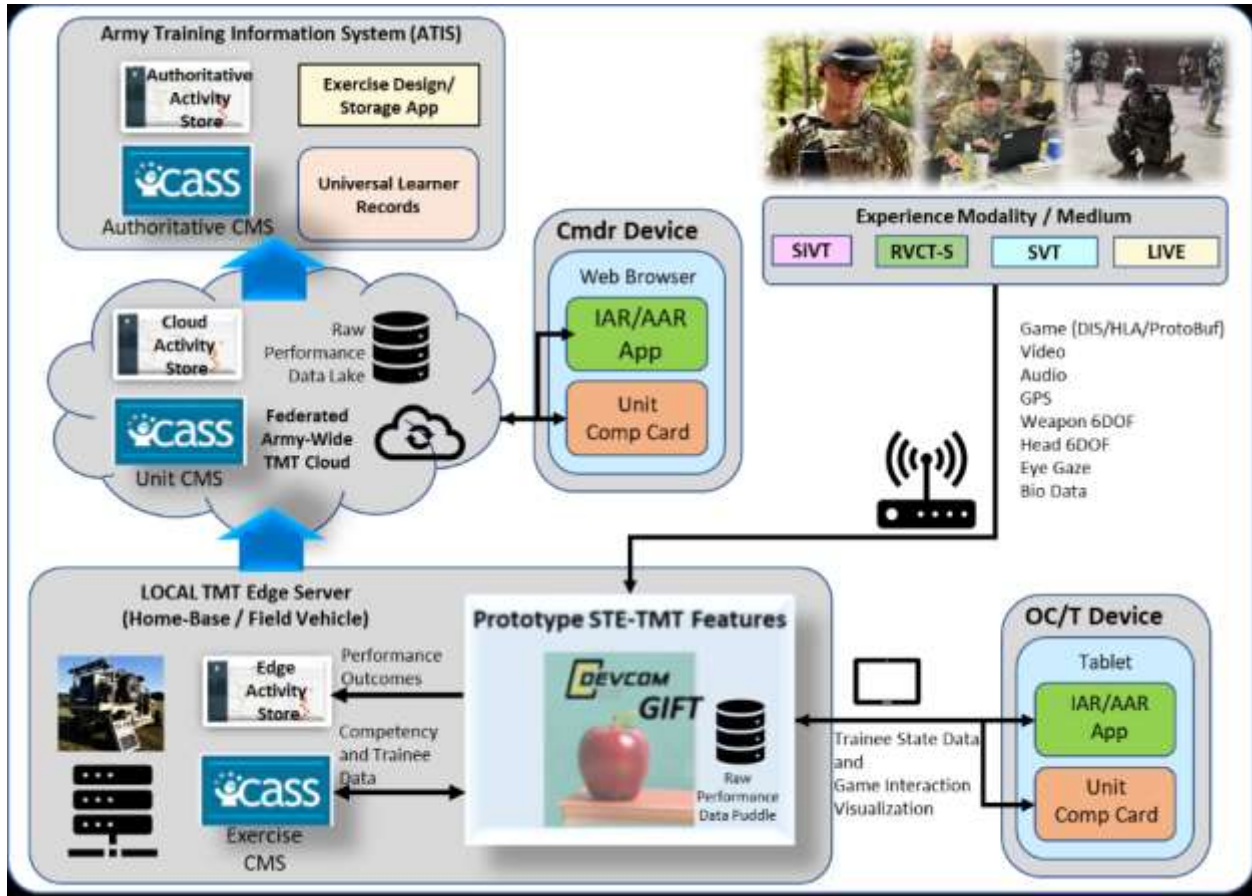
Army Training Information System (ATIS)

Authoritative Activity Store

Exercise Design/ Storage App

cass

Authoritative CMS

Universal Learner Records

Cmdr Device

Web Browser

IAR/AAR App

Unit Comp Card

Experience Modality / Medium

SIVT

RVCT-S

SVT

LIVE

Cloud Activity Store

Raw Performance Data Lake

cass

Unit CMS

Federated Army-Wide TMT Cloud

Game (DIS/HLA/ProtoBuf)
Video
Audio
GPS
Weapon 6DOF
Head 6DOF
Eye Gaze
Bio Data

LOCAL TMT Edge Server (Home-Base / Field Vehicle)

Prototype STE-TMT Features

DEVCOM

GIFT

Raw Performance Data Puddle

Edge Activity Store

Performance Outcomes

Competency and Trainee Data

cass

Exercise CMS

Trainee State Data and Game Interaction Visualization

OC/T Device

Tablet

IAR/AAR App

Unit Comp Card